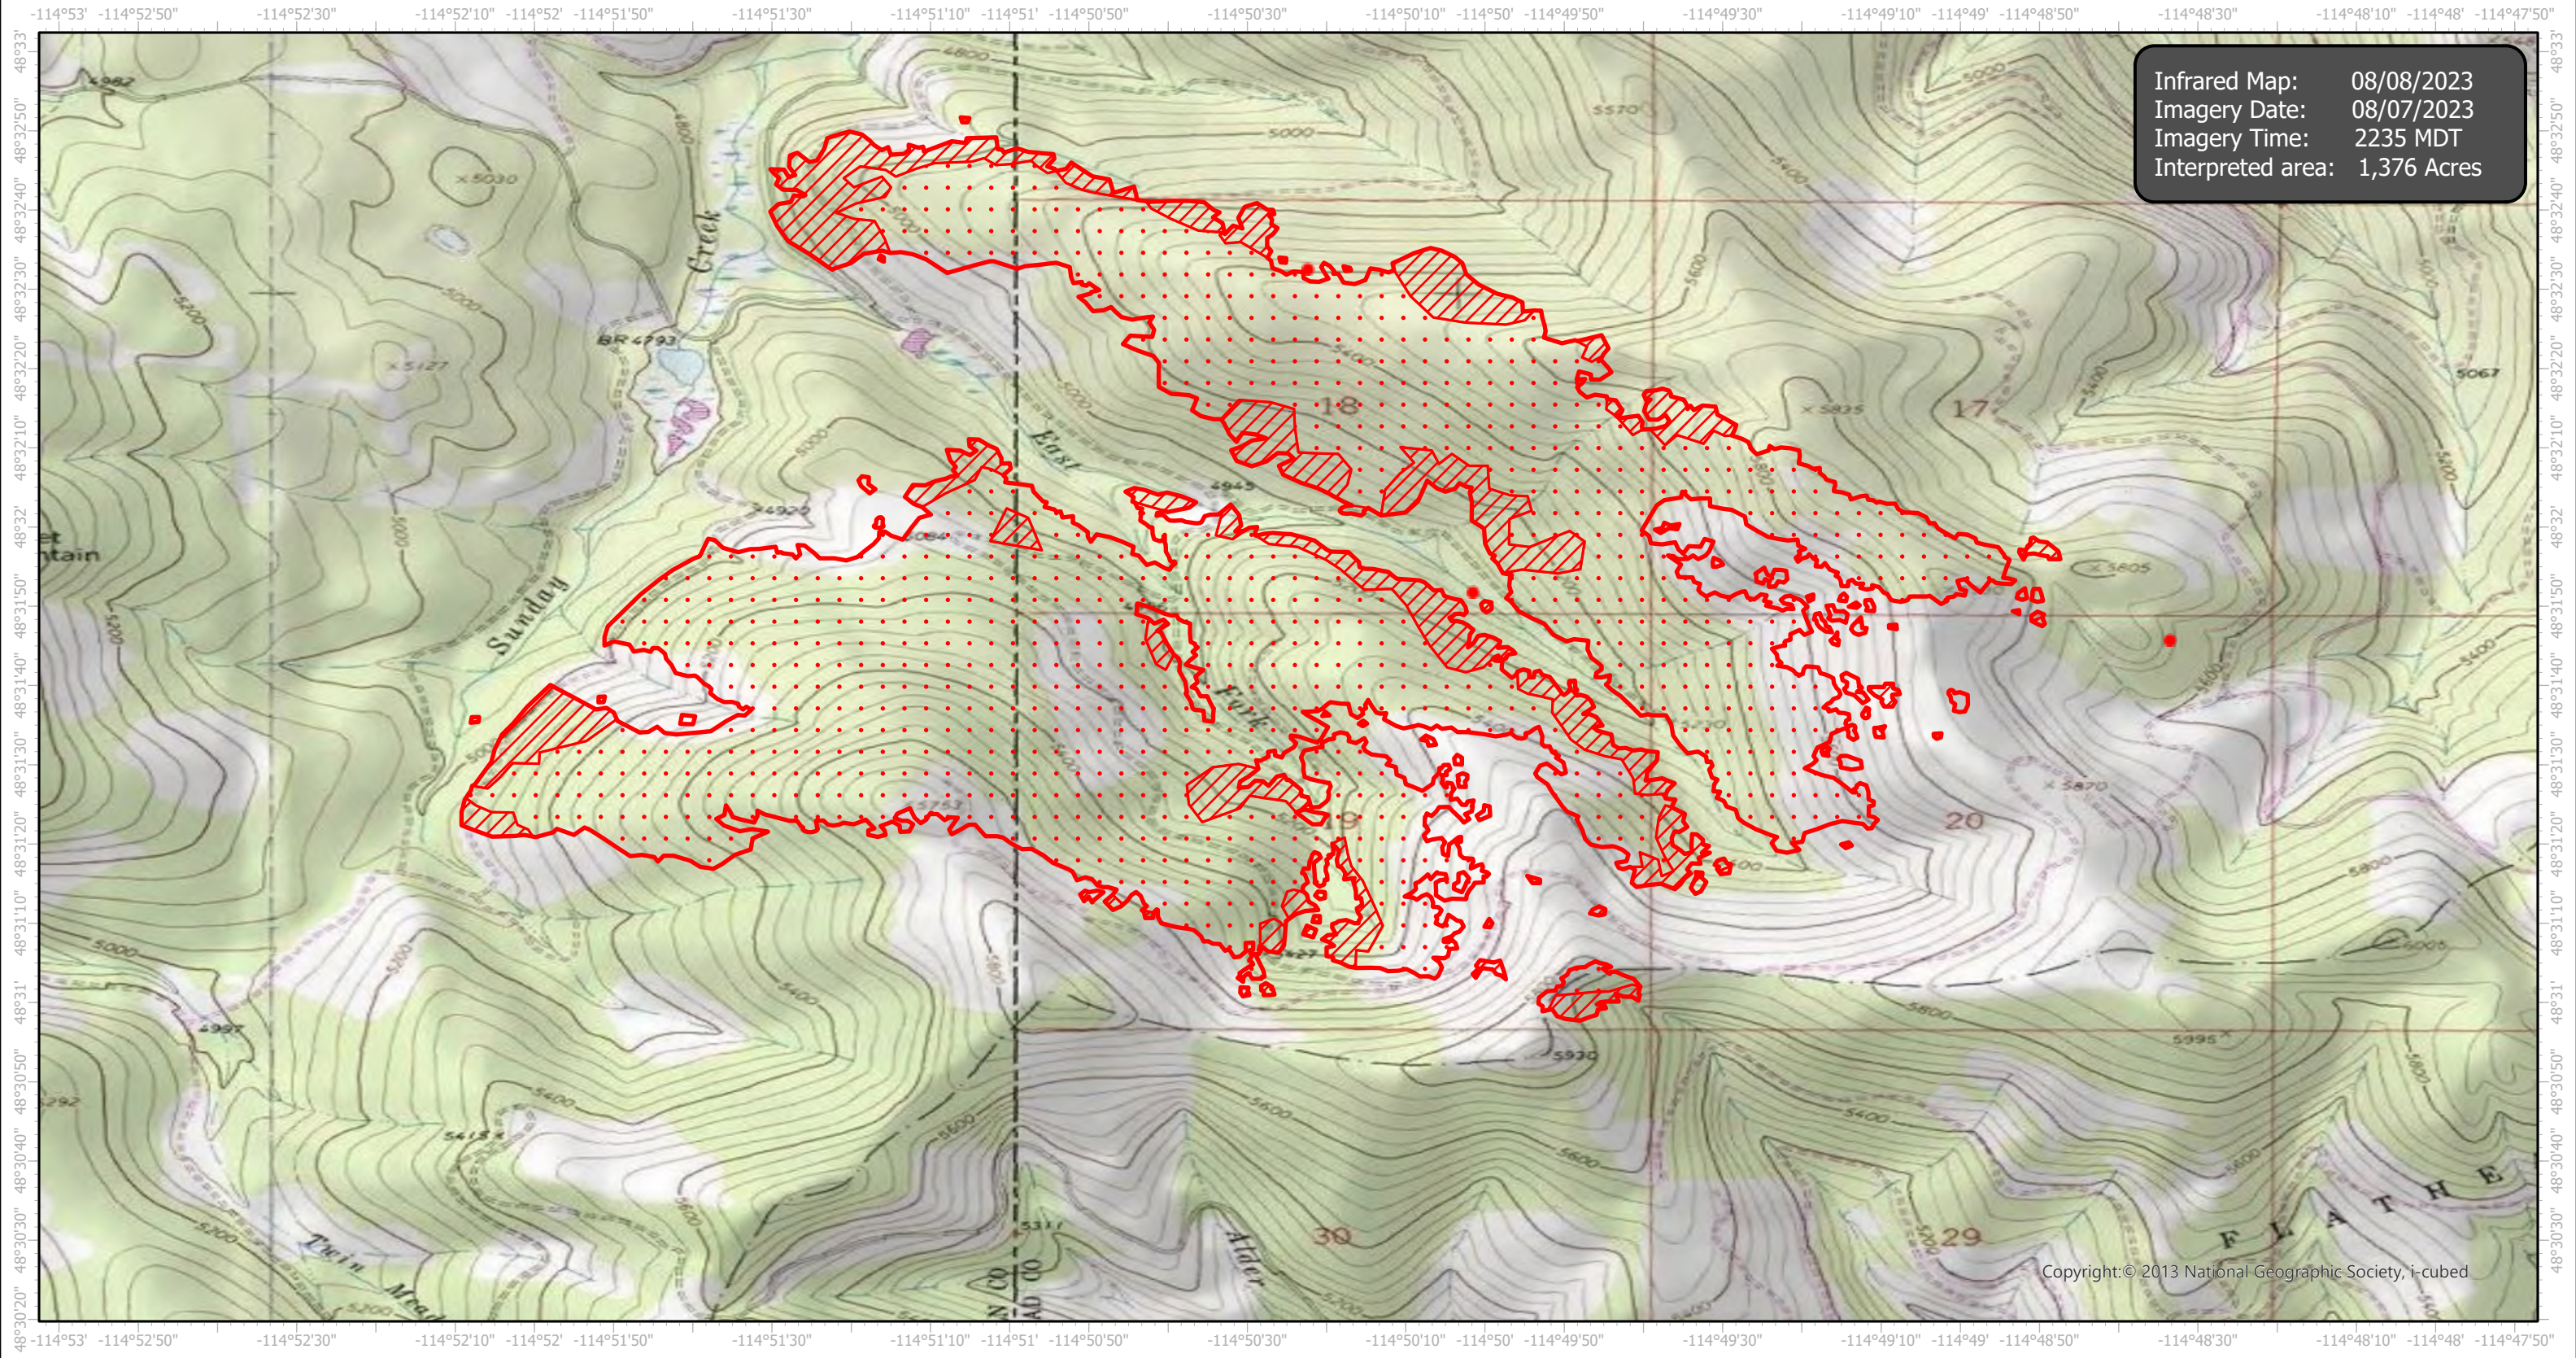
-114°53' -114°52'50" -114°52'30" -114°52'10" -114°52' -114°51'50" -114°51'30" -114°51'10" -114°51' -114°50'50" -114°50'30" -114°50'10" -114°50' -114°49'50" -114°49'30" -114°49'10" -114°49' -114°48'50" -114°48'30" -114°48'10" -114°48' -114°47'50"

Infrared Map: 08/08/2023
Imagery Date: 08/07/2023
Imagery Time: 2235 MDT
Interpreted area: 1,376 Acres

48°33' 48°32'50" 48°32'40" 48°32'30" 48°32'20" 48°32'10" 48°32' 48°31'50" 48°31'40" 48°31'30" 48°31'20" 48°31'10" 48°31' 48°30'50" 48°30'40" 48°30'30" 48°30'20"

4982 4800 5000 5570 5030 Creek BR 4793 5127 5200 5400 5600 5067 18 17 East 4929 4945 5835 5605 Sunday Fork 5084 5870 20 19 5800 5930 5995 4997 5413 5292 30 29 Alder Twin Mea F L A T H E 5311 5700

Copyright:© 2013 National Geographic Society, i-cubed

-114°53' -114°52'50" -114°52'30" -114°52'10" -114°52' -114°51'50" -114°51'30" -114°51'10" -114°51' -114°50'50" -114°50'30" -114°50'10" -114°50' -114°49'50" -114°49'30" -114°49'10" -114°49' -114°48'50" -114°48'30" -114°48'10" -114°48' -114°47'50"